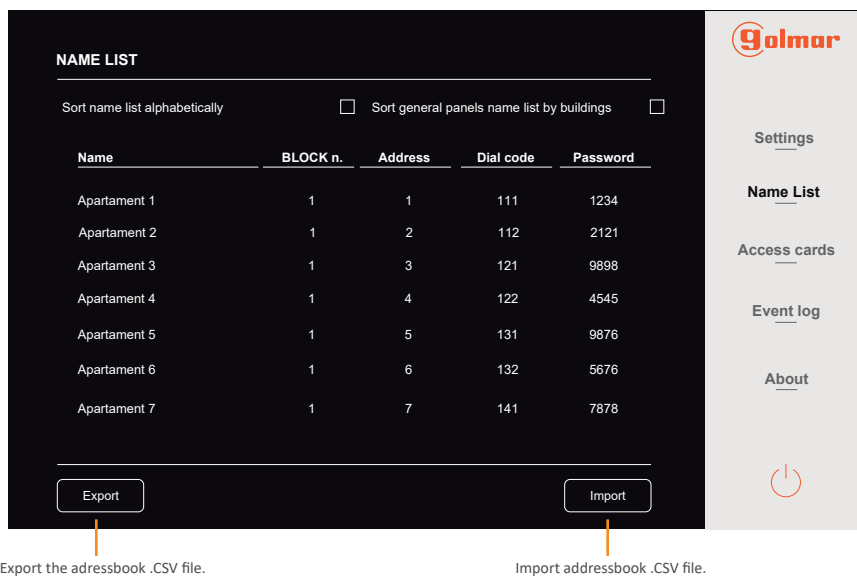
NAME LIST

Sort name list alphabetically

Sort general panels name list by buildings

| Name | BLOCK n. | Address | Dial code | Password |
|---|---|---|---|---|
| Apartament 1 | 1 | 1 | 111 | 1234 |
| Apartament 2 | 1 | 2 | 112 | 2121 |
| Apartament 3 | 1 | 3 | 121 | 9898 |
| Apartament 4 | 1 | 4 | 122 | 4545 |
| Apartament 5 | 1 | 5 | 131 | 9876 |
| Apartament 6 | 1 | 6 | 132 | 5676 |
| Apartament 7 | 1 | 7 | 141 | 7878 |

Export

Import

golmar

Settings

Name List

Access cards

Event log

About

Export the adressbook .CSV file.

Import addressbook .CSV file.